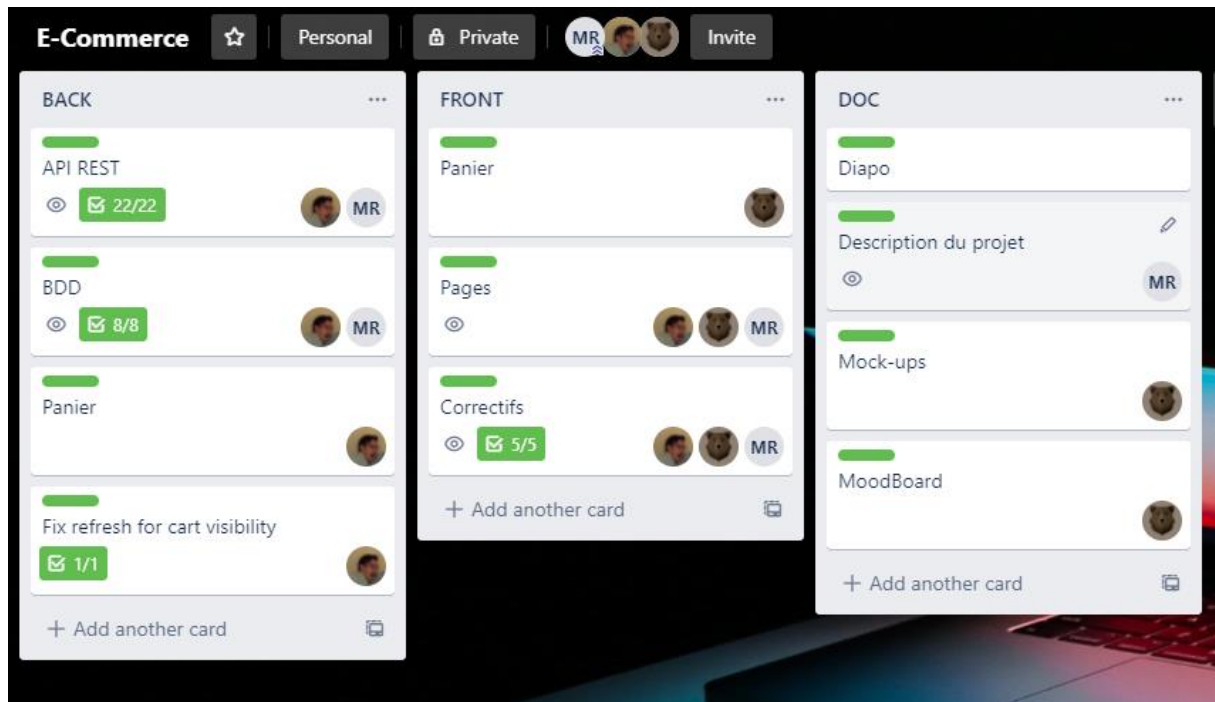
E-Commerce Personal Private MR Invite

BACK ...

API REST
22/22 MR

BDD
8/8 MR

Panier

Fix refresh for cart visibility
1/1

+ Add another card

FRONT ...

Panier

Pages
MR

Correctifs
5/5 MR

+ Add another card

DOC ...

Diapo

Description du projet
MR

Mock-ups

MoodBoard

+ Add another card